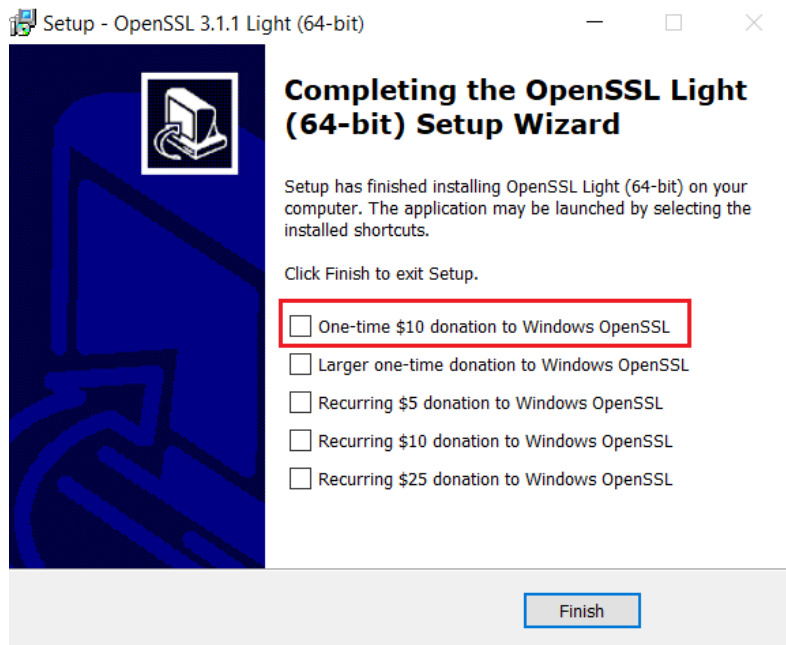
Setup - OpenSSL 3.1.1 Light (64-bit)

Completing the OpenSSL Light (64-bit) Setup Wizard

Setup has finished installing OpenSSL Light (64-bit) on your computer. The application may be launched by selecting the installed shortcuts.

Click Finish to exit Setup.

One-time \$10 donation to Windows OpenSSL

Larger one-time donation to Windows OpenSSL

Recurring \$5 donation to Windows OpenSSL

Recurring \$10 donation to Windows OpenSSL

Recurring \$25 donation to Windows OpenSSL

Finish